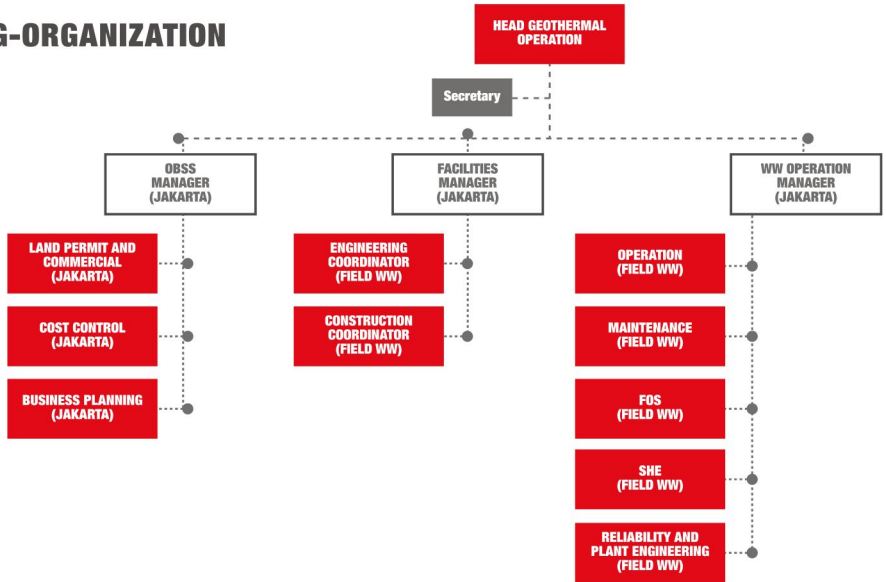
G-ORGANIZATION

HEAD GEOTHERMAL OPERATION

Secretary

OBSS MANAGER (JAKARTA)

FACILITIES MANAGER (JAKARTA)

WW OPERATION MANAGER (JAKARTA)

LAND PERMIT AND COMMERCIAL (JAKARTA)

COST CONTROL (JAKARTA)

BUSINESS PLANNING (JAKARTA)

ENGINEERING COORDINATOR (FIELD WW)

CONSTRUCTION COORDINATOR (FIELD WW)

OPERATION (FIELD WW)

MAINTENANCE (FIELD WW)

FOS (FIELD WW)

SHE (FIELD WW)

RELIABILITY AND PLANT ENGINEERING (FIELD WW)